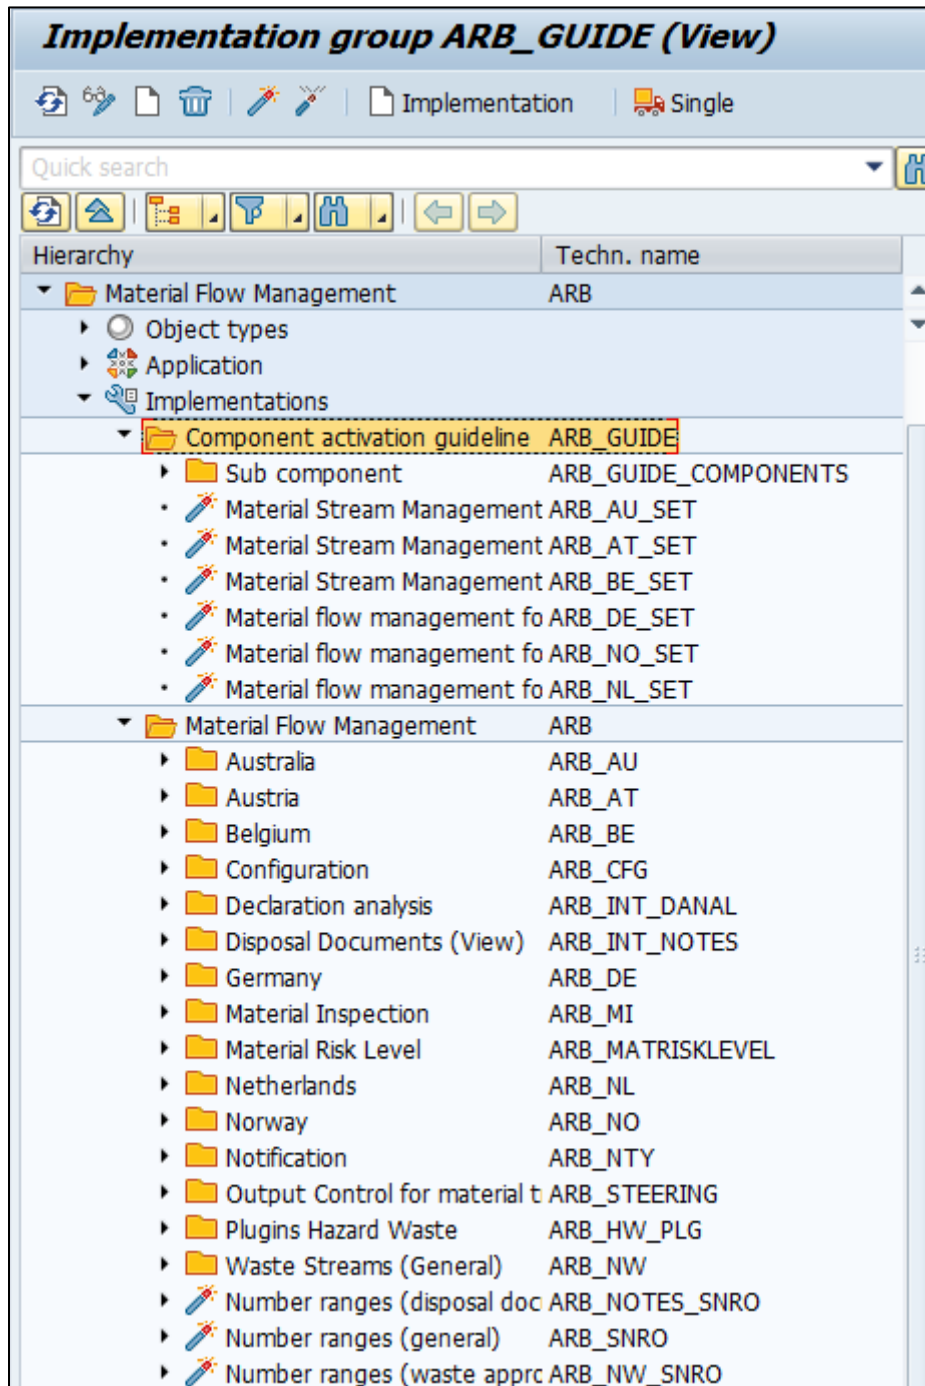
Implementation group ARB_GUIDE (View)

Implementation   Single

Quick search

| Hierarchy | Techn. name |
|---|---|
| Material Flow Management | ARB |
| Object types | |
| Application | |
| Implementations | |
| Component activation guideline | ARB_GUIDE |
| Sub component | ARB_GUIDE_COMPONENTS |
| Material Stream Management | ARB_AU_SET |
| Material Stream Management | ARB_AT_SET |
| Material Stream Management | ARB_BE_SET |
| Material flow management fo | ARB_DE_SET |
| Material flow management fo | ARB_NO_SET |
| Material flow management fo | ARB_NL_SET |
| Material Flow Management | ARB |
| Australia | ARB_AU |
| Austria | ARB_AT |
| Belgium | ARB_BE |
| Configuration | ARB_CFG |
| Declaration analysis | ARB_INT_DANAL |
| Disposal Documents (View) | ARB_INT_NOTES |
| Germany | ARB_DE |
| Material Inspection | ARB_MI |
| Material Risk Level | ARB_MATRISKLEVEL |
| Netherlands | ARB_NL |
| Norway | ARB_NO |
| Notification | ARB_NTY |
| Output Control for material t | ARB_STEERING |
| Plugins Hazard Waste | ARB_HW_PLG |
| Waste Streams (General) | ARB_NW |
| Number ranges (disposal doc | ARB_NOTES_SNRO |
| Number ranges (general) | ARB_SNRO |
| Number ranges (waste apprc | ARB_NW_SNRO |